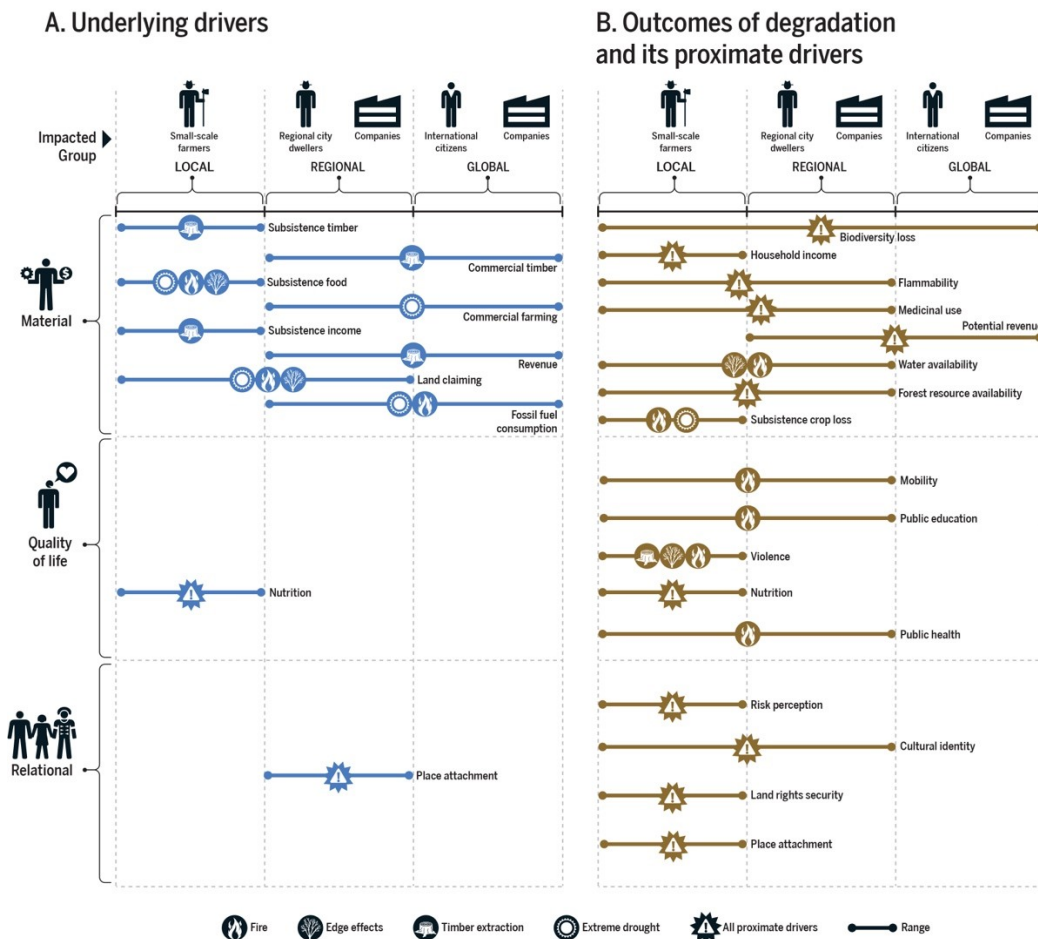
A. Underlying drivers

Impacted Group

Small-scale farmers
Regional city dwellers
Companies
International citizens
Companies

LOCAL
REGIONAL
GLOBAL

Material

Subsistence timber
Commercial timber
Subsistence food
Commercial farming
Subsistence income
Revenue
Land claiming
Fossil fuel consumption

Quality of life

Nutrition

Relational

Place attachment

B. Outcomes of degradation and its proximate drivers

Small-scale farmers
Regional city dwellers
Companies
International citizens
Companies

LOCAL
REGIONAL
GLOBAL

Biodiversity loss
Household income
Flammability
Medicinal use
Potential revenue
Water availability
Forest resource availability
Subsistence crop loss

Mobility
Public education
Violence
Nutrition
Public health

Risk perception
Cultural identity
Land rights security
Place attachment

Fire
Edge effects
Timber extraction
Extreme drought
All proximate drivers
Range